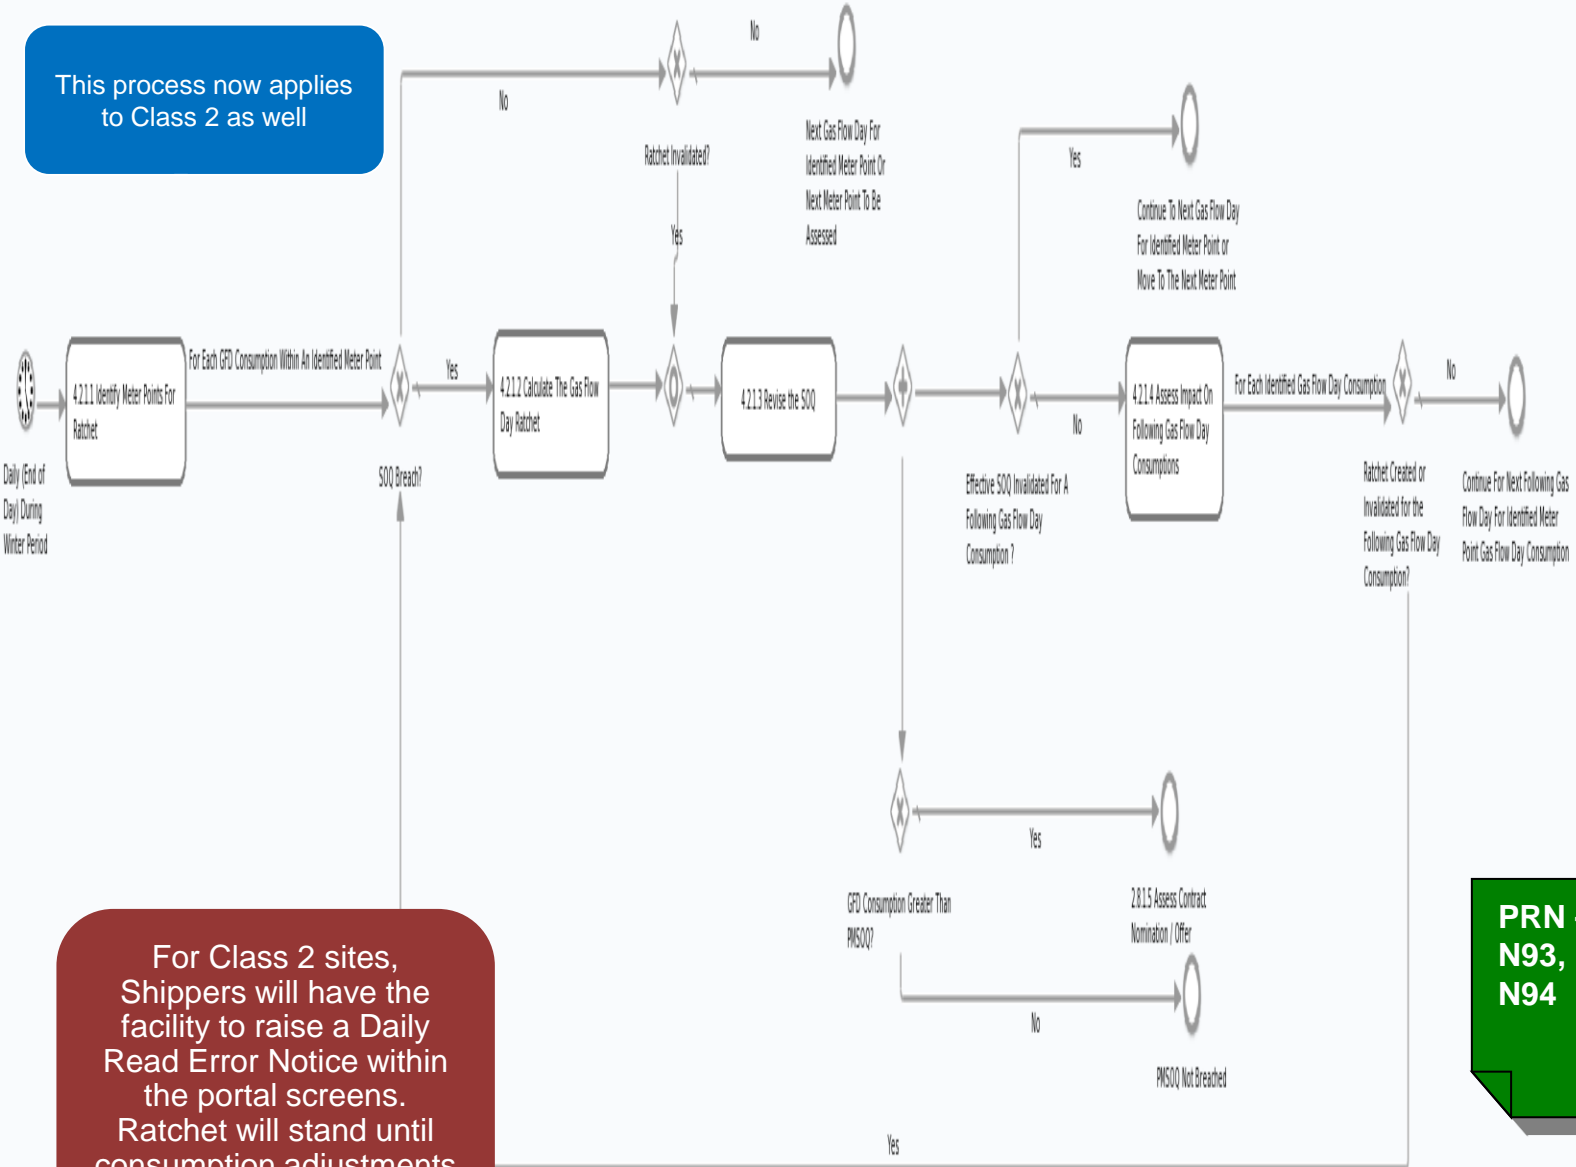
This process now applies to Class 2 as well

No

No

Ratchet Invalidated?

Yes

Next Gas Flow Day For Identified Meter Point Or Next Meter Point To Be Assessed

Yes

Continue To Next Gas Flow Day For Identified Meter Point or Move To The Next Meter Point

Daily (End of Day) During Winter Period

4.2.1.1 Identify Meter Points For Ratchet

For Each GFD Consumption Within An Identified Meter Point

SOQ Breach?

Yes

4.2.1.2 Calculate The Gas Flow Day Ratchet

4.2.1.3 Revise the SOQ

No

Effective SOQ Invalidated For A Following Gas Flow Day Consumption ?

4.2.1.4 Assess Impact On Following Gas Flow Day Consumptions

For Each Identified Gas Flow Day Consumption

Ratchet Created or Invalidated for the Following Gas Flow Day Consumption?

No

Continue For Next Following Gas Flow Day For Identified Meter Point Gas Flow Day Consumption

Yes

GFD Consumption Greater Than PMSOQ?

2.8.1.5 Assess Contract Nomination / Offer

No

PMSOQ Not Breached

Yes

For Class 2 sites, Shippers will have the facility to raise a Daily Read Error Notice within the portal screens. Ratchet will stand until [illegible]

PRN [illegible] N93, N94